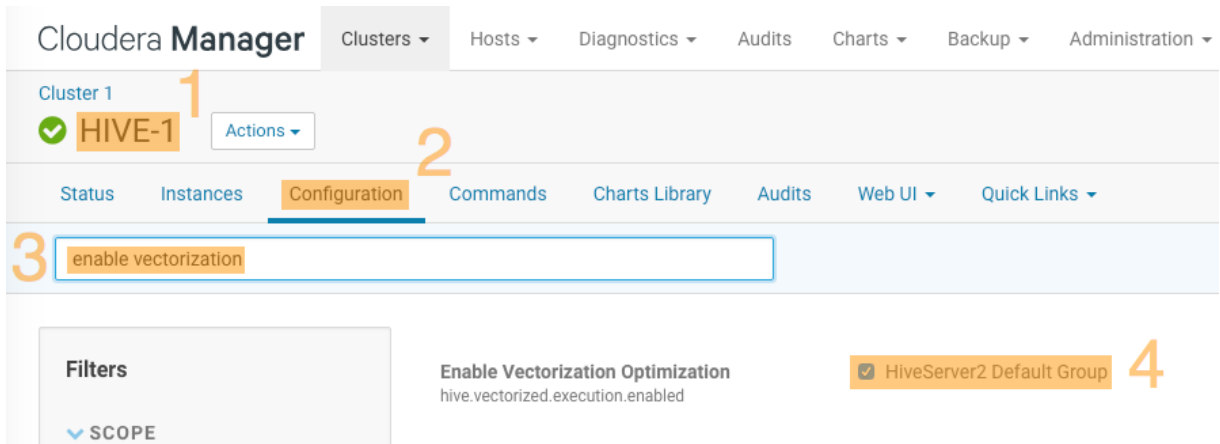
Cloudera Manager Clusters ▾ Hosts ▾ Diagnostics ▾ Audits Charts ▾ Backup ▾ Administration ▾

Cluster 1
1
HIVE-1 Actions ▾
2
Status Instances Configuration Commands Charts Library Audits Web UI ▾ Quick Links ▾

3 enable vectorization

Filters

SCOPE

Enable Vectorization Optimization
hive.vectorized.execution.enabled

HiveServer2 Default Group 4